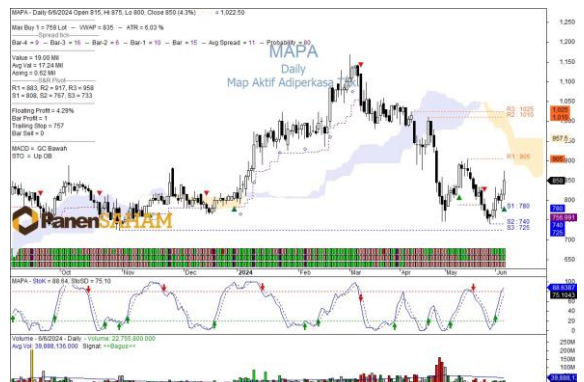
MAPA - Daily 6/6/2024 Open 815, Hi 875, Lo 800, Close 850 (4.3%) = 1,022.50

Mau Buy 1 = 759 Lot — VWAP = 835 — ATR = 6.03 %
Spread tick
Bar-4 = 9 — Bar-3 = 16 — Bar-2 = 6 — Bar-1 = 10 — Bar = 15 — Avg Spread = 11 — Probability = 80

Value = 19.00 Mil
Avg Vol = 17.24 Mil
Avsmg = 0.62 Mil

S&R Pivot
R1 = 883, R2 = 917, R3 = 958
S1 = 808, S2 = 767, S3 = 733

Floating Profit = 4.29%
Bar Profit = 1
Trailing Stop = 757
Bar Sell = 0

MACD = GC Bawah
STO = Up OB

MAPA
Daily
Map Aktif Adiperkasa Tbk

R3 : 1025
R2 : 1010
R1 : 905
S1 : 780
S2 : 740
S3 : 725

PanenSAHAM

1,250
1,200
1,150
1,100
1,050
1,000
957.5
905
900
850
800
780
756.991
750
740
725
700

Oct Nov Dec 2024 Feb Mar Apr May Jun

MAPA - StoK = 88.64, StoSD = 75.10
88.6387
75.1043
60
40
20
0

Volume - 6/6/2024 - Daily - Volume: 22,755,600.000
Avg Vol: 39,888,136.000 Signal: =Bagus==
250M
200M
150M
100M
50M
39,888.1